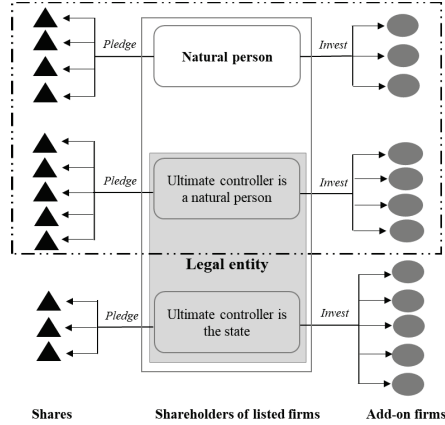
Pledge

Natural person

Invest

Pledge

Ultimate controller is a natural person

Invest

Legal entity

Pledge

Ultimate controller is the state

Invest

Shares

Shareholders of listed firms

Add-on firms